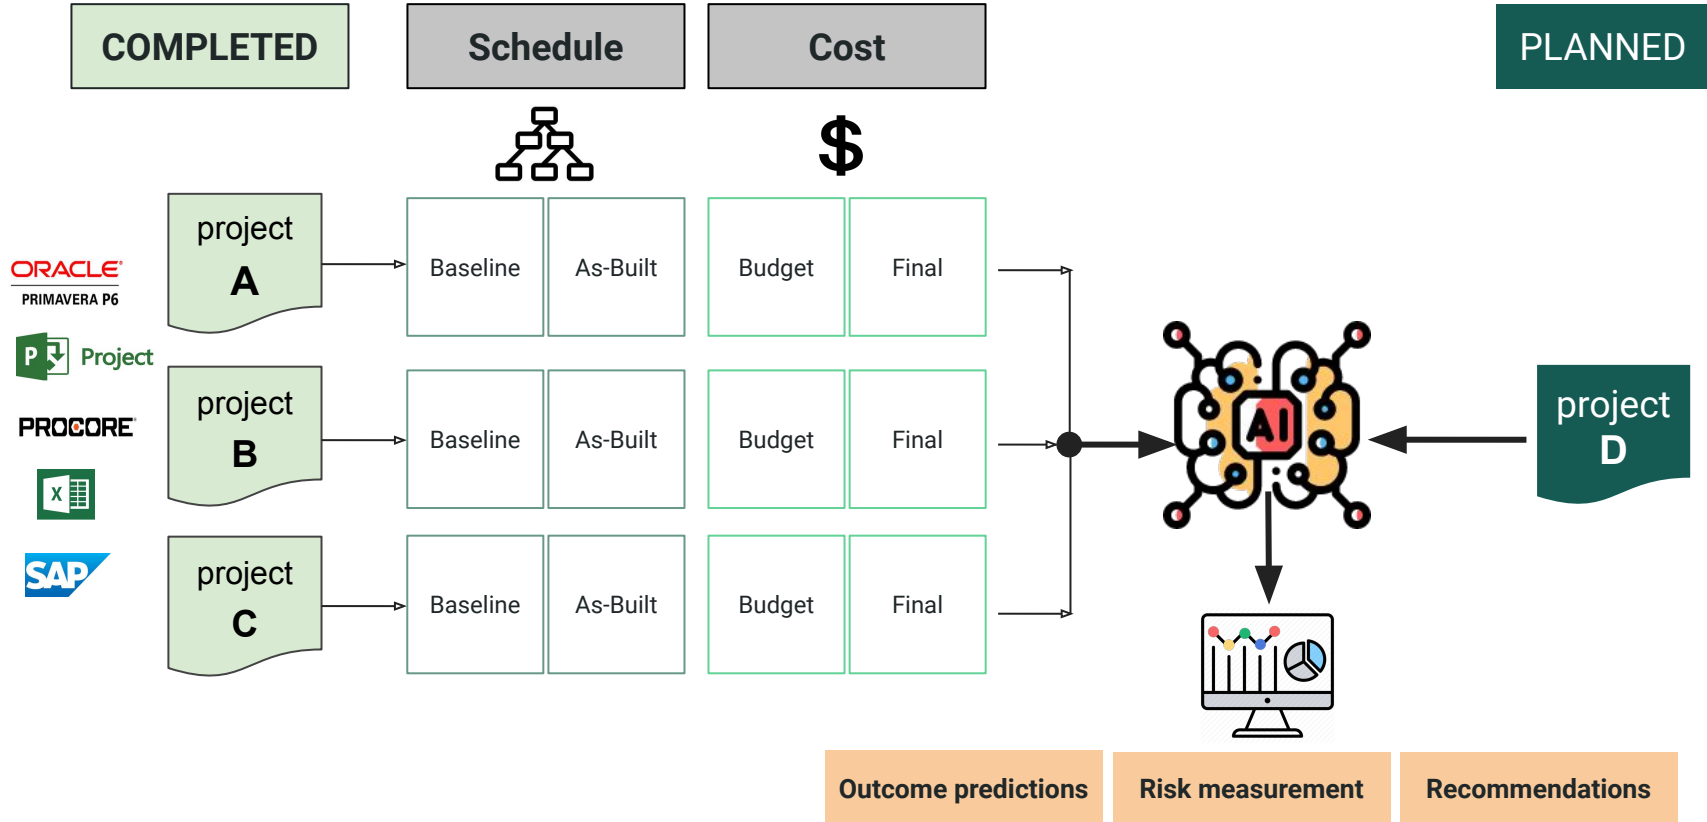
COMPLETED

Schedule

Cost

PLANNED

$

ORACLE
PRIMAVERA P6

Project

PROCORE

SAP

project
A

Baseline | As-Built | Budget | Final

project
B

Baseline | As-Built | Budget | Final

project
C

Baseline | As-Built | Budget | Final

AI

project
D

Outcome predictions

Risk measurement

Recommendations